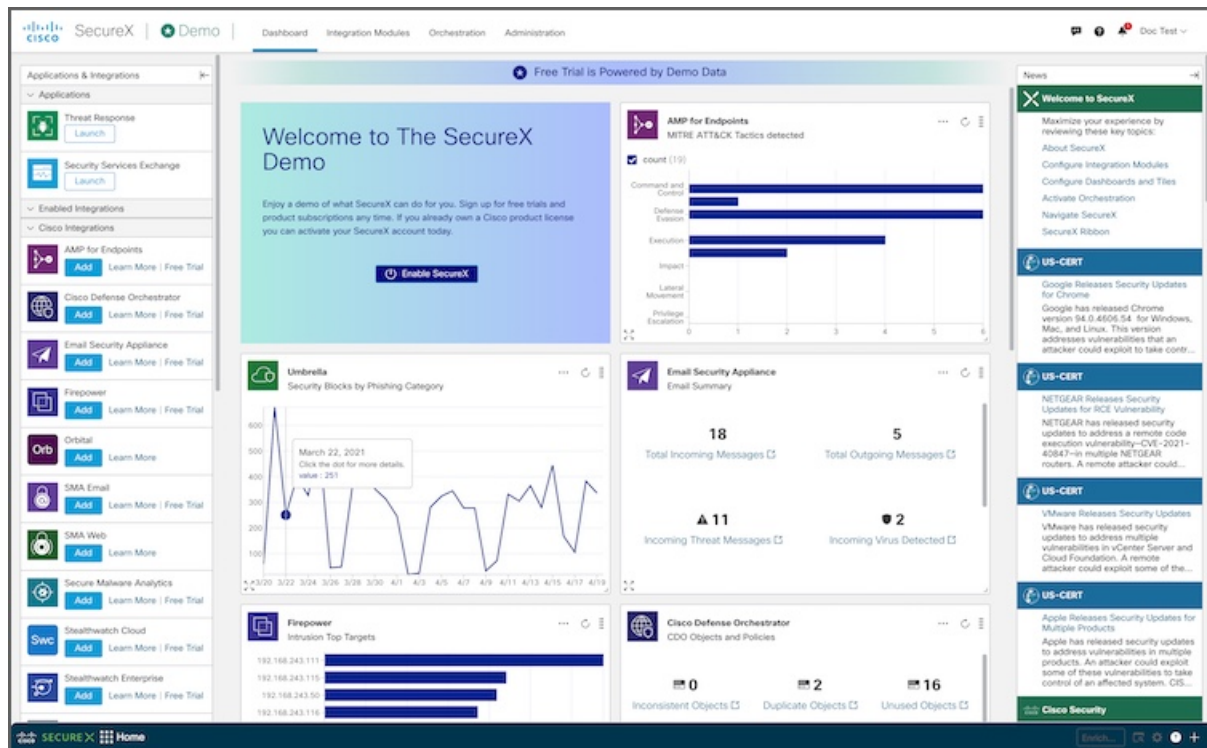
CISCO SecureX | Demo | Dashboard Integration Modules Orchestration Administration Doc Test

Applications & Integrations
Applications
Threat Response
Launch
Security Services Exchange
Launch
Enabled Integrations
Cisco Integrations
AMP for Endpoints
Add Learn More | Free Trial
Cisco Defense Orchestrator
Add Learn More | Free Trial
Email Security Appliance
Add Learn More | Free Trial
Firepower
Add Learn More | Free Trial
Orbital
Add Learn More
SMA Email
Add Learn More | Free Trial
SMA Web
Add Learn More
Secure Malware Analytics
Add Learn More | Free Trial
Stealthwatch Cloud
Add Learn More | Free Trial
Stealthwatch Enterprise
Add Learn More | Free Trial

Free Trial is Powered by Demo Data

Welcome to The SecureX Demo

Enjoy a demo of what SecureX can do for you. Sign up for free trials and product subscriptions any time. If you already own a Cisco product license you can activate your SecureX account today.

Enable SecureX

AMP for Endpoints
MITRE ATT&CK Tactics detected
count (19)
Command and Control
Defense Evasion
Execution
Impact
Lateral Movement
Privilege Escalation
0 1 2 3 4 5 6

Umbrella
Security Blocks by Phishing Category
600
500
400
300
200
100
March 22, 2021
Click the dot for more details.
value : 251
3/20 3/22 3/24 3/26 3/28 3/30 4/1 4/3 4/5 4/7 4/9 4/11 4/13 4/15 4/17 4/19

Email Security Appliance
Email Summary
18
Total Incoming Messages
5
Total Outgoing Messages
11
Incoming Threat Messages
2
Incoming Virus Detected

Firepower
Intrusion Top Targets
192.168.243.111
192.168.243.115
192.168.243.50
192.168.243.116

Cisco Defense Orchestrator
CDO Objects and Policies
0
Inconsistent Objects
2
Duplicate Objects
16
Unused Objects

News
Welcome to SecureX
Maximize your experience by reviewing these key topics:
About SecureX
Configure Integration Modules
Configure Dashboards and Tiles
Activate Orchestration
Navigate SecureX
SecureX Ribbon

US-CERT
Google Releases Security Updates for Chrome
Google has released Chrome version 94.0.4606.54 for Windows, Mac, and Linux. This version addresses vulnerabilities that an attacker could exploit to take contr...

US-CERT
NETGEAR Releases Security Updates for RCE Vulnerability
NETGEAR has released security updates to address a remote code execution vulnerability—CVE-2021-40847—in multiple NETGEAR routers. A remote attacker could...

US-CERT
VMware Releases Security Updates
VMware has released security updates to address multiple vulnerabilities in vCenter Server and Cloud Foundation. A remote attacker could exploit some of the...

US-CERT
Apple Releases Security Updates for Multiple Products
Apple has released security updates to address vulnerabilities in multiple products. An attacker could exploit some of these vulnerabilities to take control of an affected system. CIS...

Cisco Security

SECURE X Home Enrich...